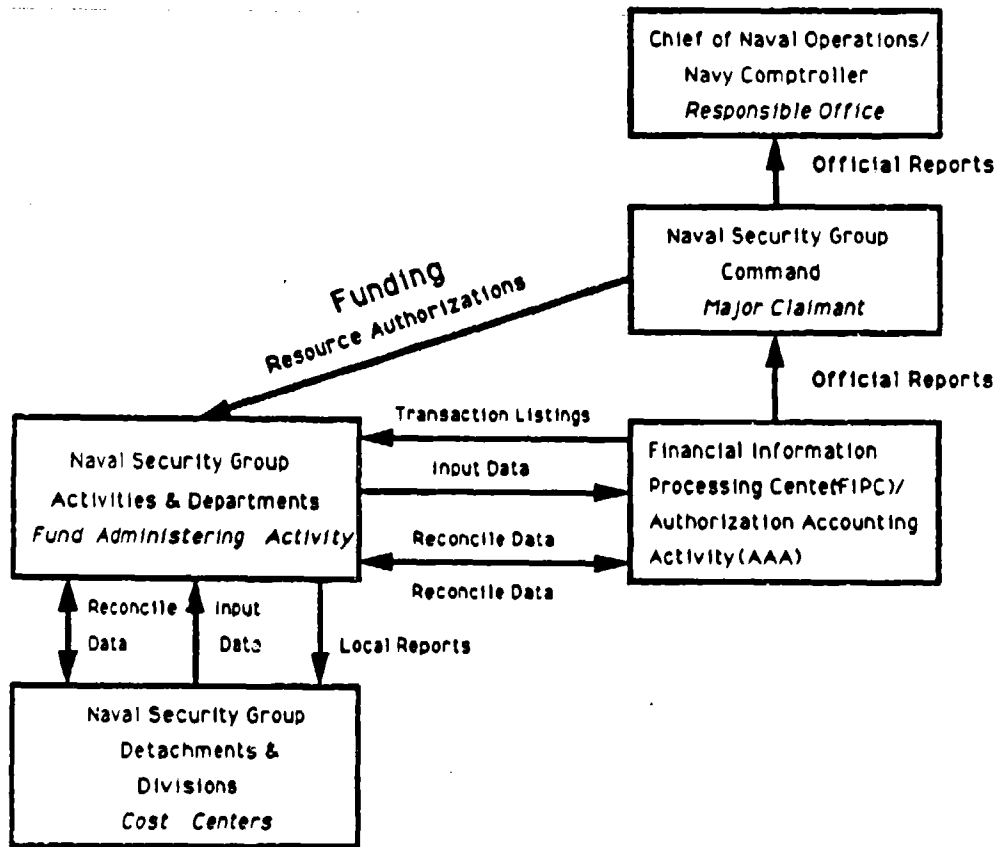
Chief of Naval Operations/
Navy Comptroller
Responsible Office

Official Reports

Naval Security Group
Command
Major Claimant

Funding
Resource Authorizations

Official Reports

Transaction Listings

Naval Security Group
Activities & Departments
Fund Administering Activity

Input Data

Financial Information
Processing Cente(FIPC)/
Authorization Accounting
Activity(AAA)

Reconcile Data

Reconcile Data

Reconcile Data

Input Data

Local Reports

Naval Security Group
Detachments &
Divisions
Cost Centers